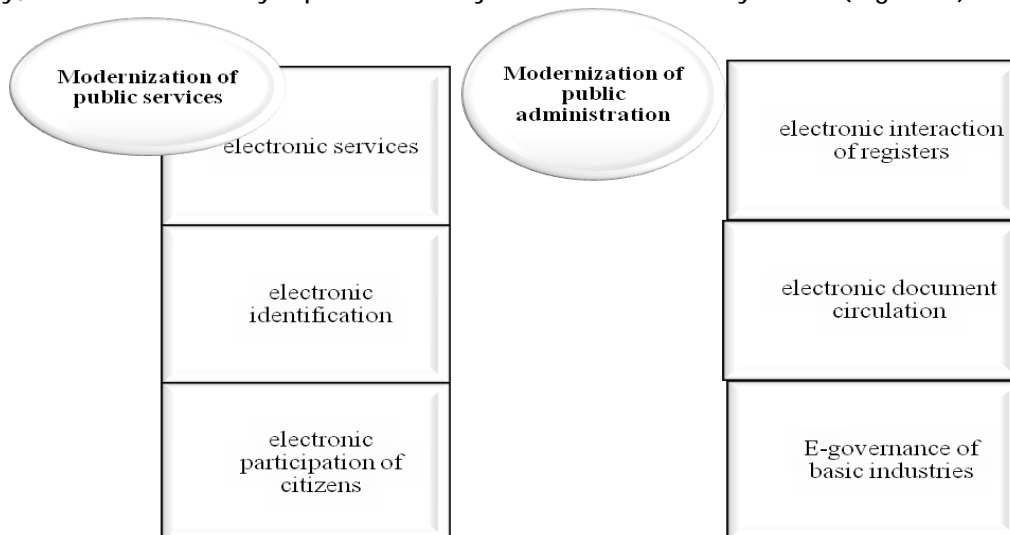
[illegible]

Modernization of public services

electronic services

electronic identification

electronic participation of citizens

Modernization of public administration

electronic interaction of registers

electronic document circulation

E-governance of basic industries